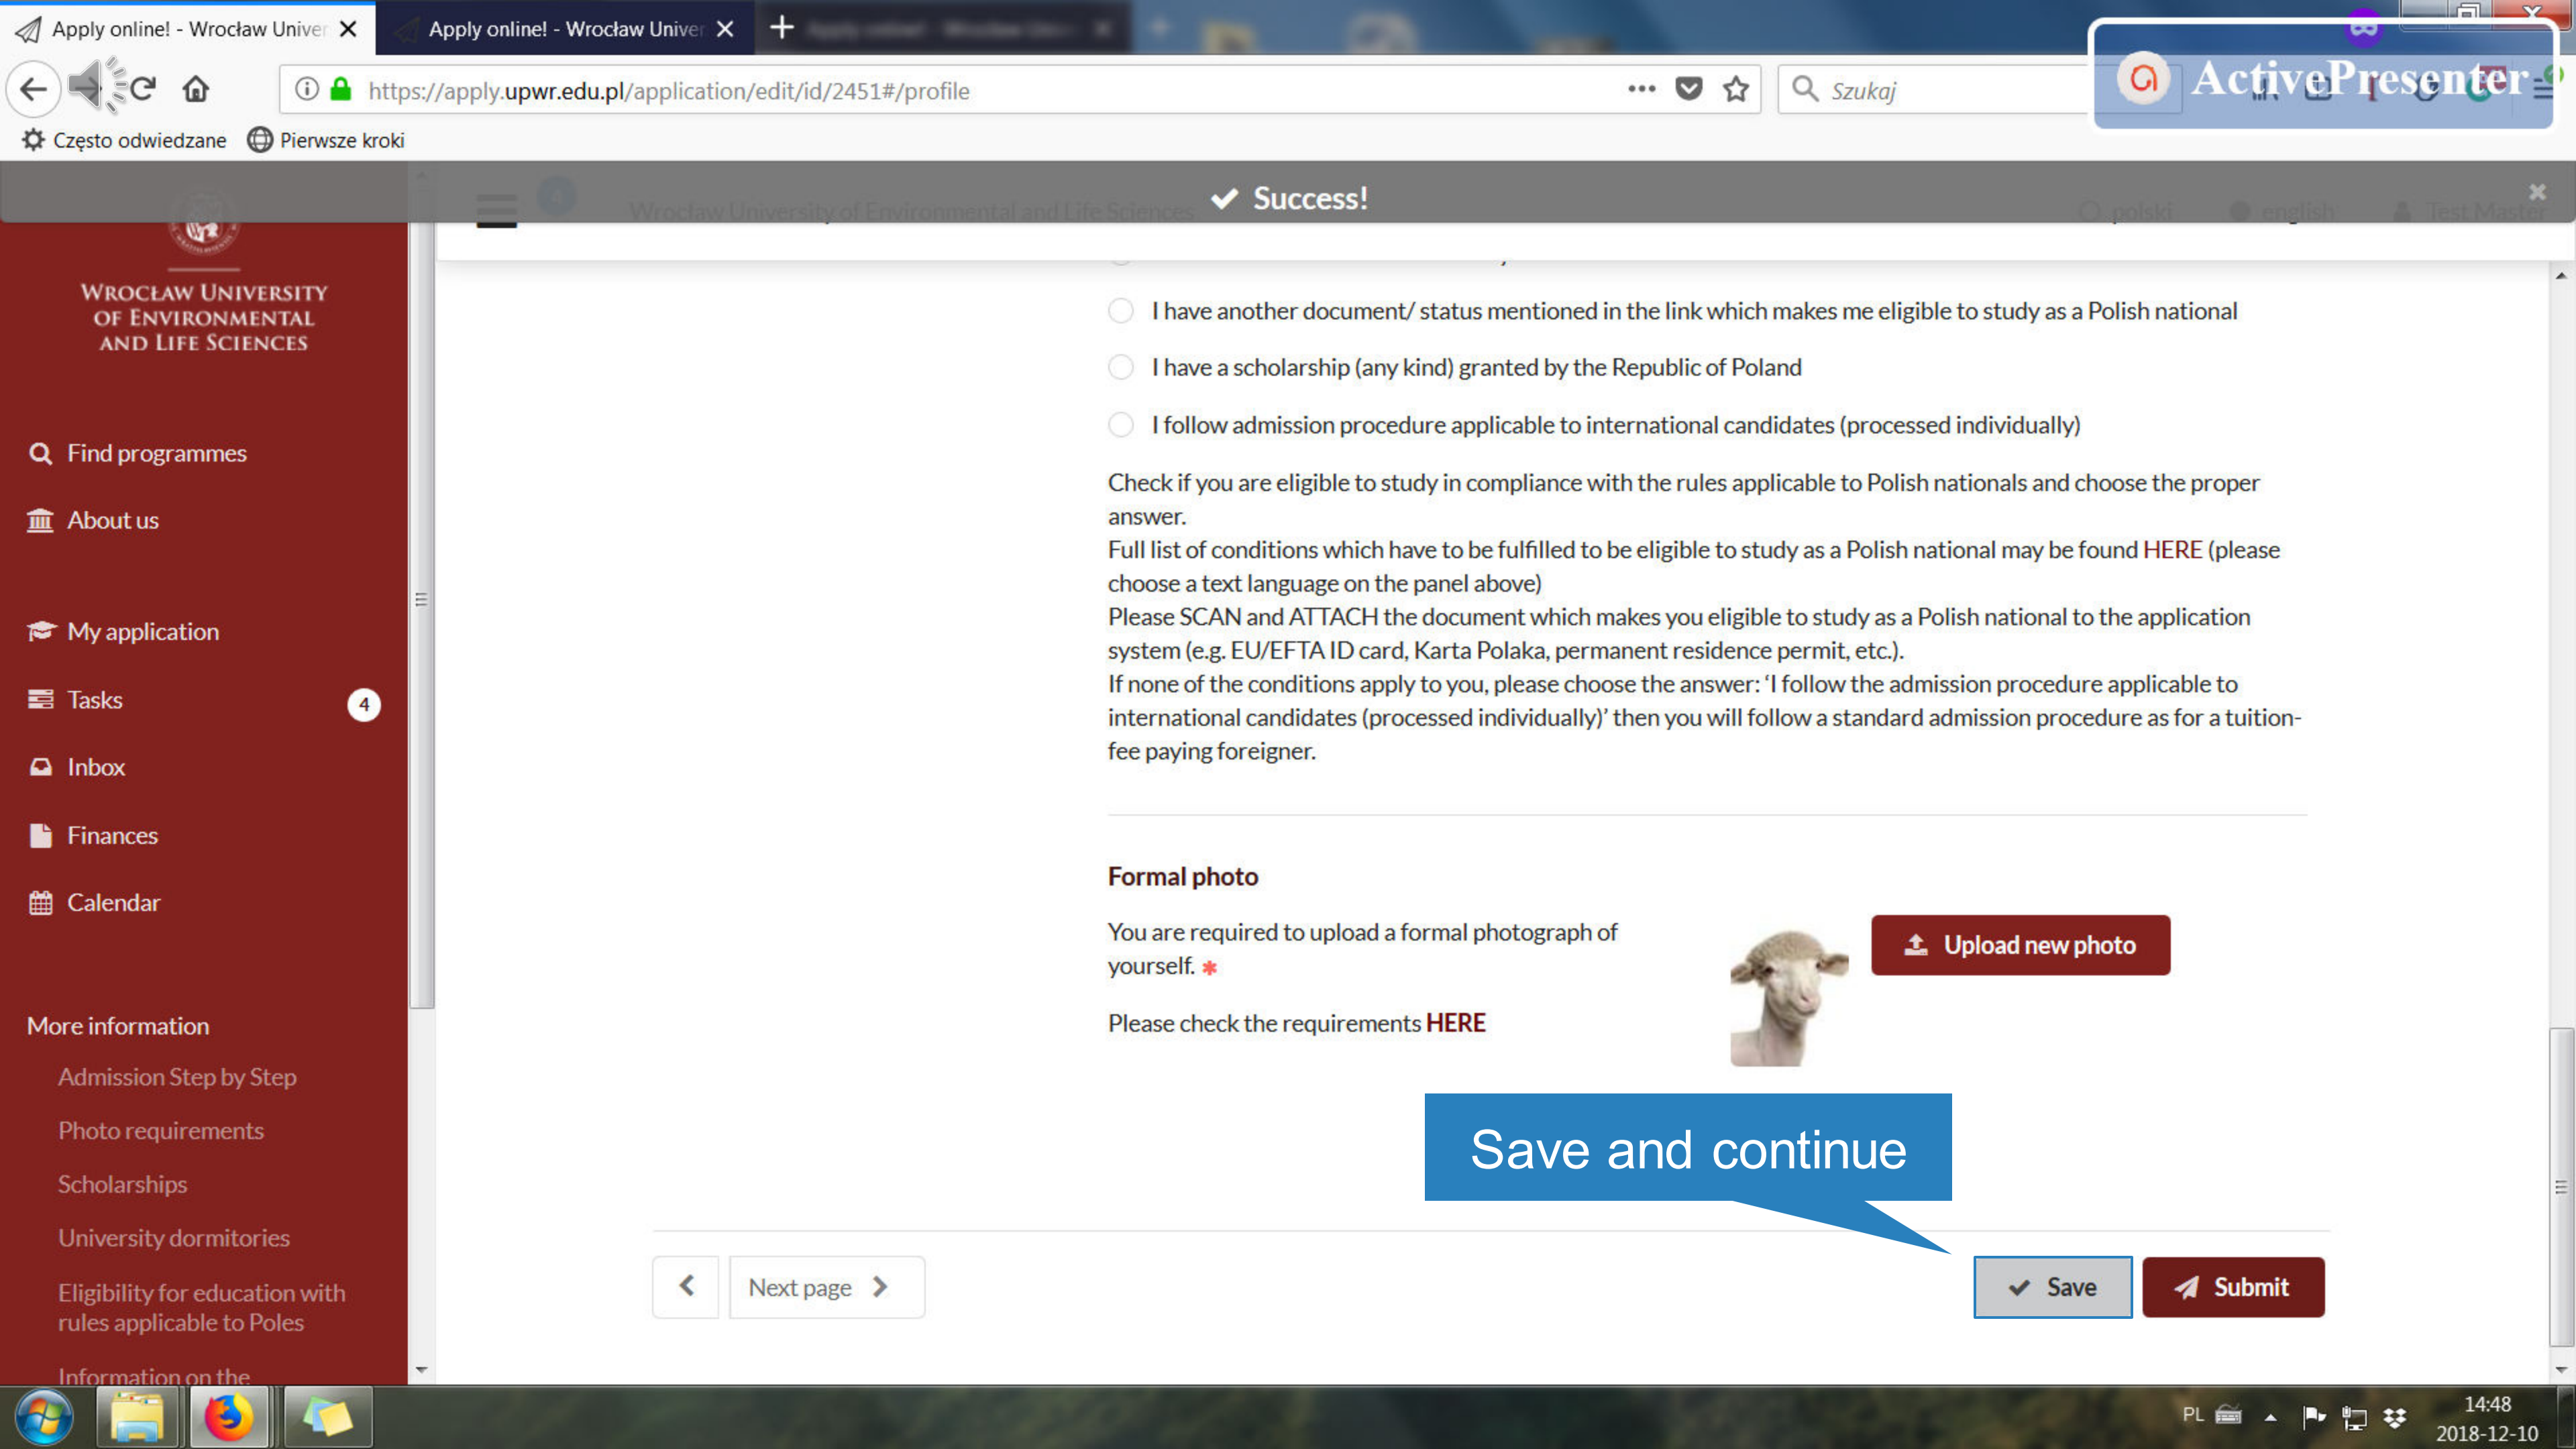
Apply online! - Wrocław Univer
Apply online! - Wrocław Univer

https://apply.upwr.edu.pl/application/edit/id/2451#/profile

Szukaj

ActivePresenter

Często odwiedzane
Pierwsze kroki

Success!

Wrocław University of Environmental and Life Sciences
polski
english
Test Master

WROCŁAW UNIVERSITY OF ENVIRONMENTAL AND LIFE SCIENCES

Find programmes
About us
My application
Tasks 4
Inbox
Finances
Calendar

More information
Admission Step by Step
Photo requirements
Scholarships
University dormitories
Eligibility for education with rules applicable to Poles
Information on the

I have another document/ status mentioned in the link which makes me eligible to study as a Polish national

I have a scholarship (any kind) granted by the Republic of Poland

I follow admission procedure applicable to international candidates (processed individually)

Check if you are eligible to study in compliance with the rules applicable to Polish nationals and choose the proper answer.
Full list of conditions which have to be fulfilled to be eligible to study as a Polish national may be found HERE (please choose a text language on the panel above)
Please SCAN and ATTACH the document which makes you eligible to study as a Polish national to the application system (e.g. EU/EFTA ID card, Karta Polaka, permanent residence permit, etc.).
If none of the conditions apply to you, please choose the answer: ‘I follow the admission procedure applicable to international candidates (processed individually)’ then you will follow a standard admission procedure as for a tuition-fee paying foreigner.

Formal photo

You are required to upload a formal photograph of yourself. *

Please check the requirements HERE

Upload new photo

Save and continue

Next page

Save
Submit

PL
14:48
2018-12-10